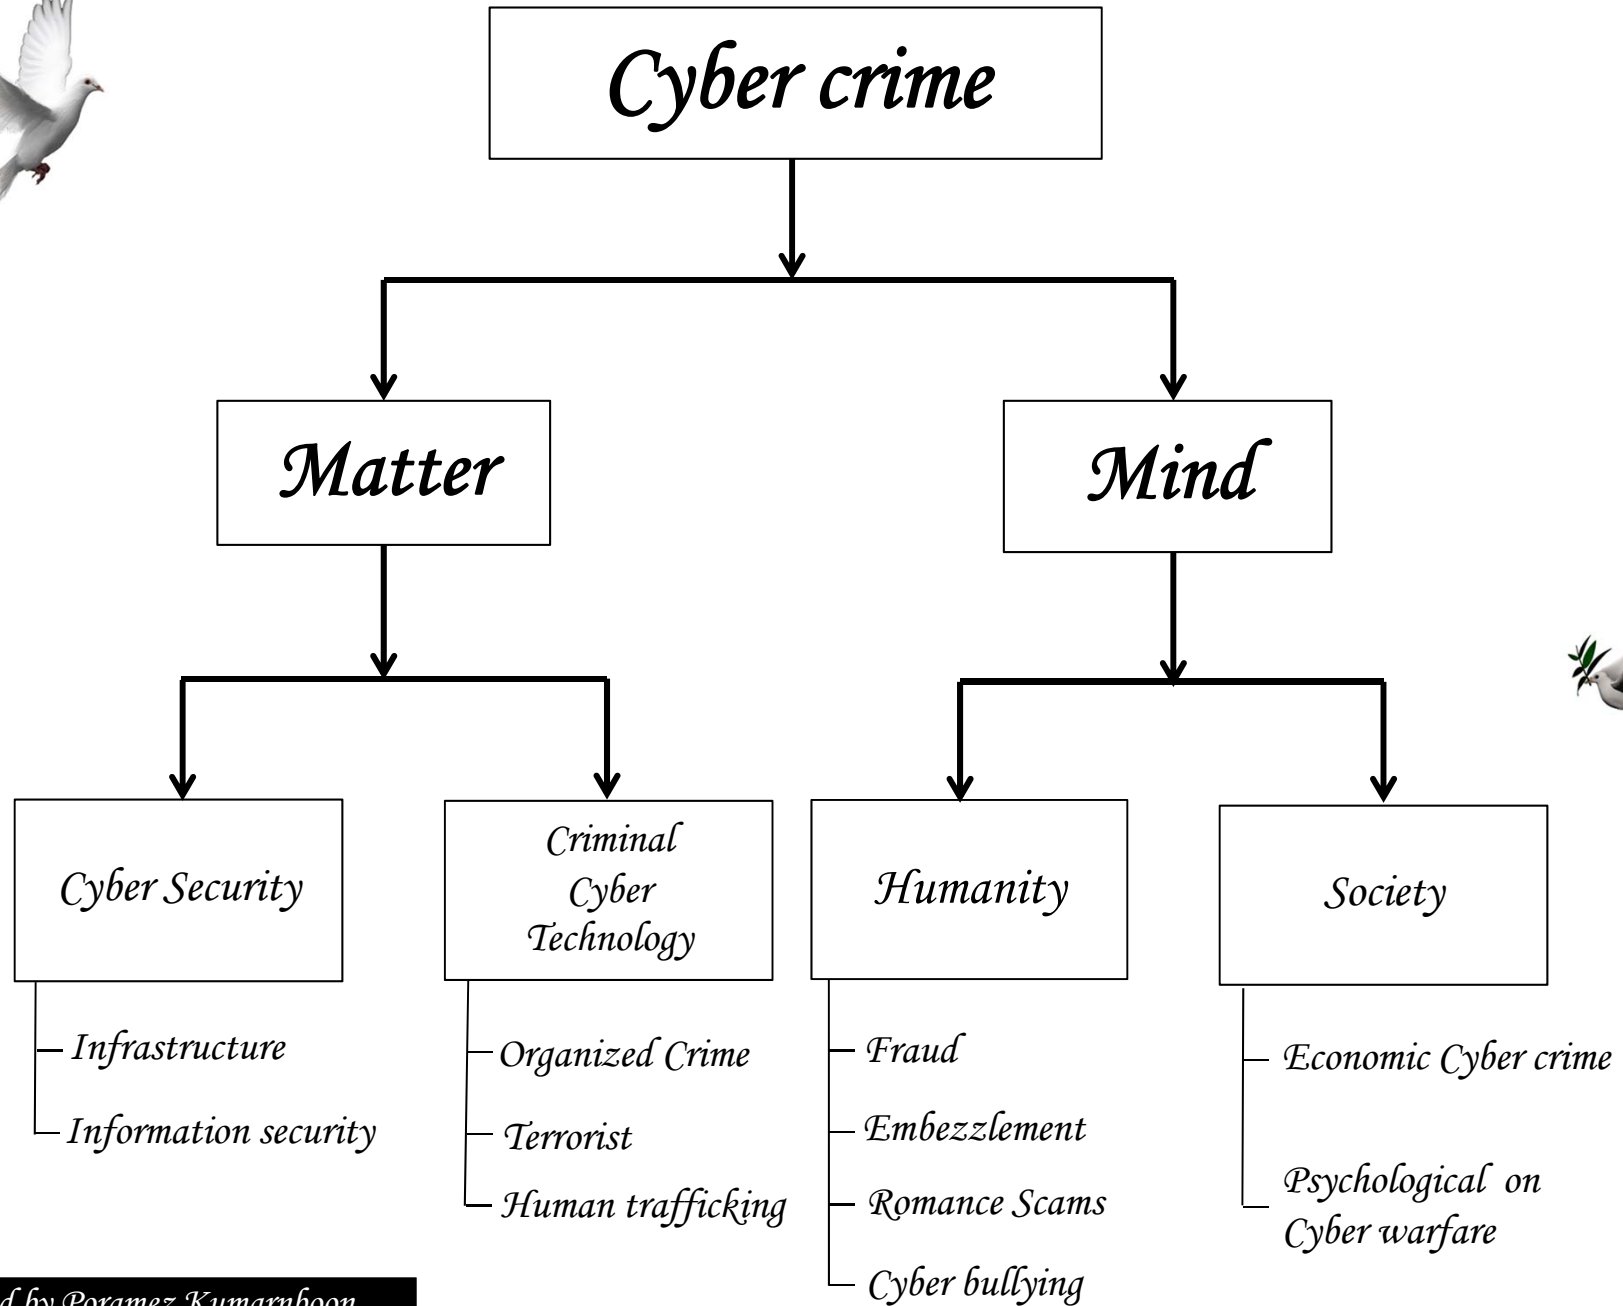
Cyber crime

Matter

Mind

Cyber Security

Infrastructure

Information security

Criminal Cyber Technology

Organized Crime

Terrorist

Human trafficking

Humanity

Fraud

Embezzlement

Romance Scams

Cyber bullying

Society

Economic Cyber crime

Psychological on Cyber warfare

d by Poramez Kumarnboon